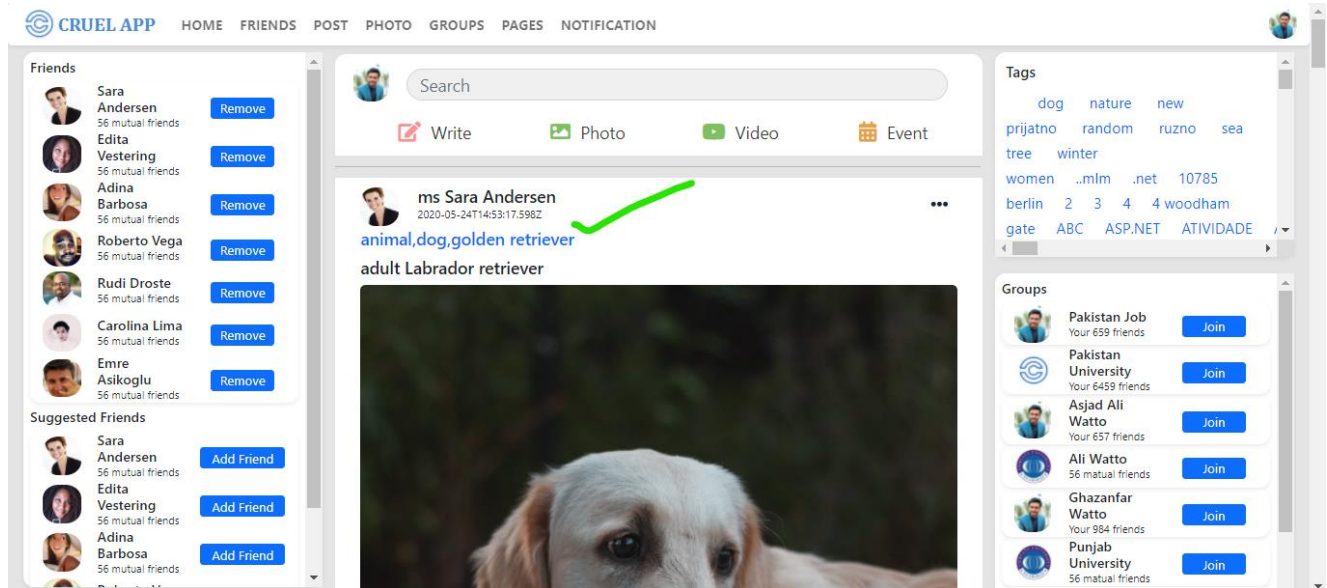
CRUEL APP HOME FRIENDS POST PHOTO GROUPS PAGES NOTIFICATION

Friends
Sara Andersen
56 mutual friends
Remove
Edita Vestering
56 mutual friends
Remove
Adina Barbosa
56 mutual friends
Remove
Roberto Vega
56 mutual friends
Remove
Rudi Droste
56 mutual friends
Remove
Carolina Lima
56 mutual friends
Remove
Emre Asikoglu
56 mutual friends
Remove

Suggested Friends
Sara Andersen
56 mutual friends
Add Friend
Edita Vestering
56 mutual friends
Add Friend
Adina Barbosa
56 mutual friends
Add Friend
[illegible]

Search
Write Photo Video Event

ms Sara Andersen
2020-05-24T14:53:17.598Z
•••
animal,dog,golden retriever
adult Labrador retriever

Tags
dog nature new
prijatno random ruzno sea
tree winter
women ..mlm .net 10785
berlin 2 3 4 4 woodham
gate ABC ASP.NET ATIVIDADE

Groups
Pakistan Job
Your 659 friends
Join
Pakistan University
Your 6459 friends
Join
Asjad Ali Watto
Your 657 friends
Join
Ali Watto
56 matual friends
Join
Ghazanfar Watto
Your 984 friends
Join
Punjab University
56 matual friends
Join